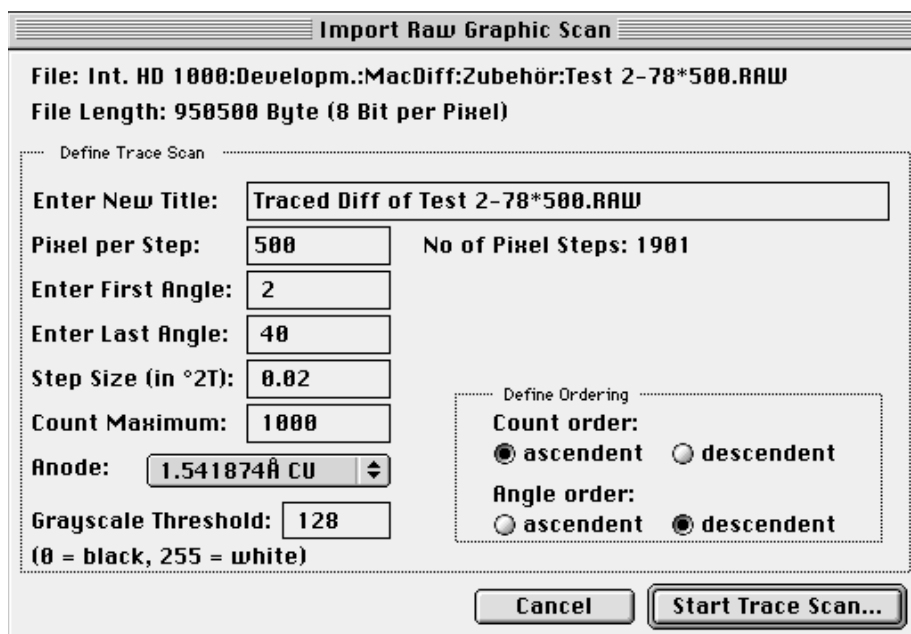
Import Raw Graphic Scan

File: Int. HD 1000:Developm.:MacDiff:Zubehör:Test 2-78*500.RAW

File Length: 950500 Byte (8 Bit per Pixel)

Define Trace Scan

Enter New Title: Traced Diff of Test 2-78*500.RAW

Pixel per Step: 500

No of Pixel Steps: 1901

Enter First Angle: 2

Enter Last Angle: 40

Step Size (in °2T): 0.02

Count Maximum: 1000

Anode: 1.541874Å CU

Grayscale Threshold: 128

(0 = black, 255 = white)

Define Ordering

Count order:

ascendent descendent

Angle order:

ascendent descendent

Cancel

Start Trace Scan...